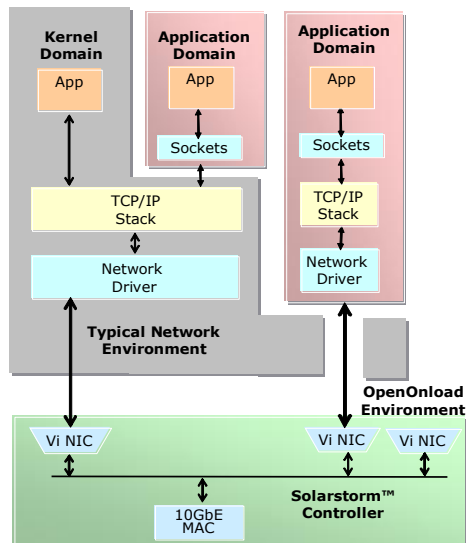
Kernel Domain

App

Application Domain

App

Sockets

Application Domain

App

Sockets

TCP/IP Stack

Network Driver

TCP/IP Stack

Network Driver

Typical Network Environment

OpenOnload Environment

Vi NIC

Vi NIC

Vi NIC

Solarstorm™ Controller

10GbE MAC